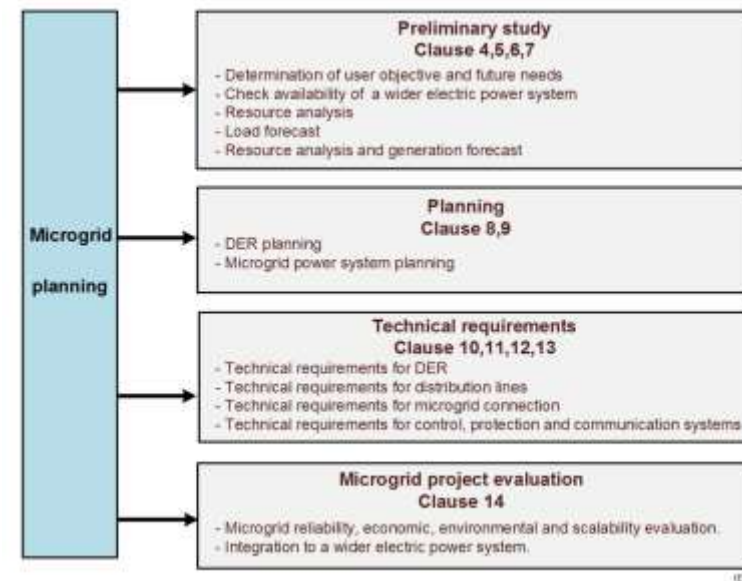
Microgrid

planning

Preliminary study
Clause 4,5,6,7

- Determination of user objective and future needs
- Check availability of a wider electric power system
- Resource analysis
- Load forecast
- Resource analysis and generation forecast

Planning
Clause 8,9

- DER planning
- Microgrid power system planning

Technical requirements
Clause 10,11,12,13

- Technical requirements for DER
- Technical requirements for distribution lines
- Technical requirements for microgrid connection
- Technical requirements for control, protection and communication systems

Microgrid project evaluation
Clause 14

- Microgrid reliability, economic, environmental and scalability evaluation.
- Integration to a wider electric power system.